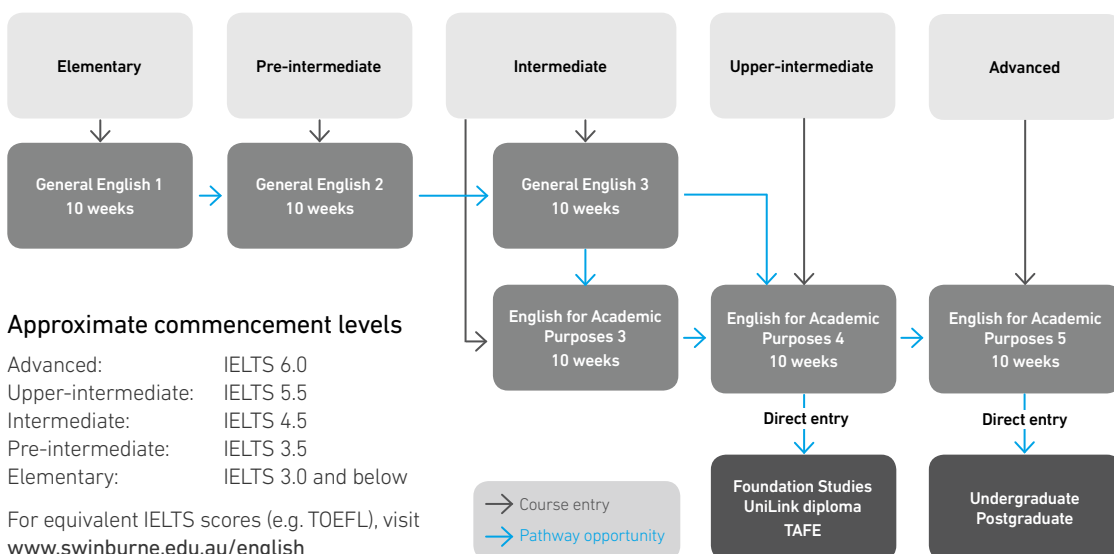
Elementary

Pre-intermediate

Intermediate

Upper-intermediate

Advanced

General English 1
10 weeks

General English 2
10 weeks

General English 3
10 weeks

English for Academic Purposes 3
10 weeks

English for Academic Purposes 4
10 weeks

English for Academic Purposes 5
10 weeks

Direct entry

Direct entry

Foundation Studies
UniLink diploma
TAFE

Undergraduate
Postgraduate

Approximate commencement levels

| | |
|---|---|
| Advanced: | IELTS 6.0 |
| Upper-intermediate: | IELTS 5.5 |
| Intermediate: | IELTS 4.5 |
| Pre-intermediate: | IELTS 3.5 |
| Elementary: | IELTS 3.0 and below |

For equivalent IELTS scores (e.g. TOEFL), visit www.swinburne.edu.au/english

Course entry
Pathway opportunity